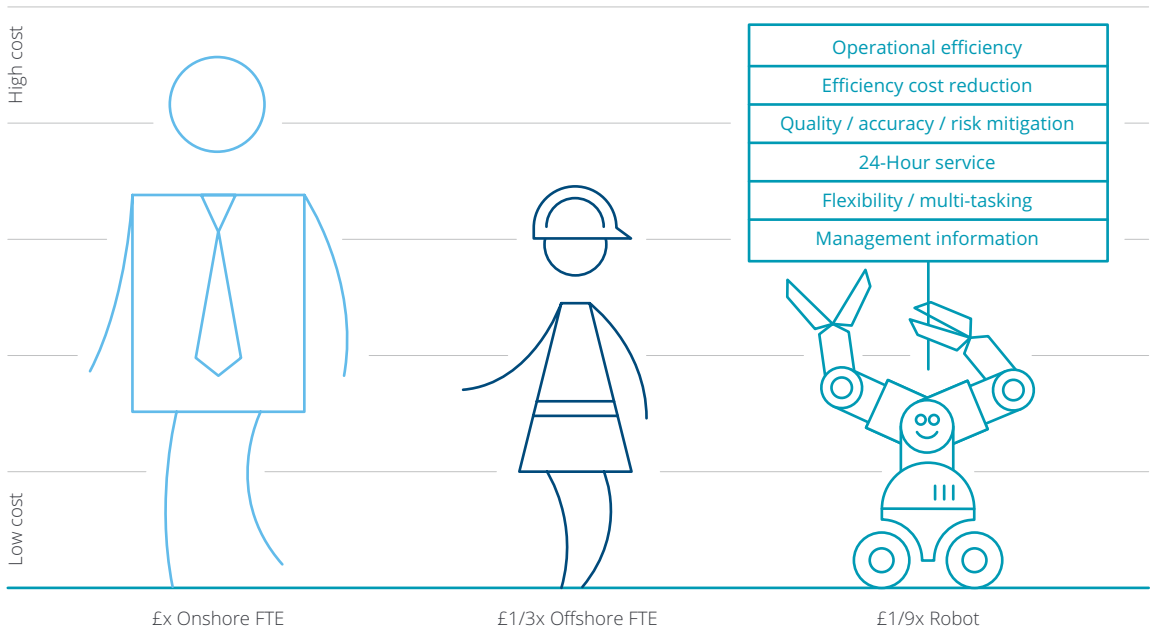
High cost

Low cost

Operational efficiency
Efficiency cost reduction
Quality / accuracy / risk mitigation
24-Hour service
Flexibility / multi-tasking
Management information

£x Onshore FTE

£1/3x Offshore FTE

£1/9x Robot